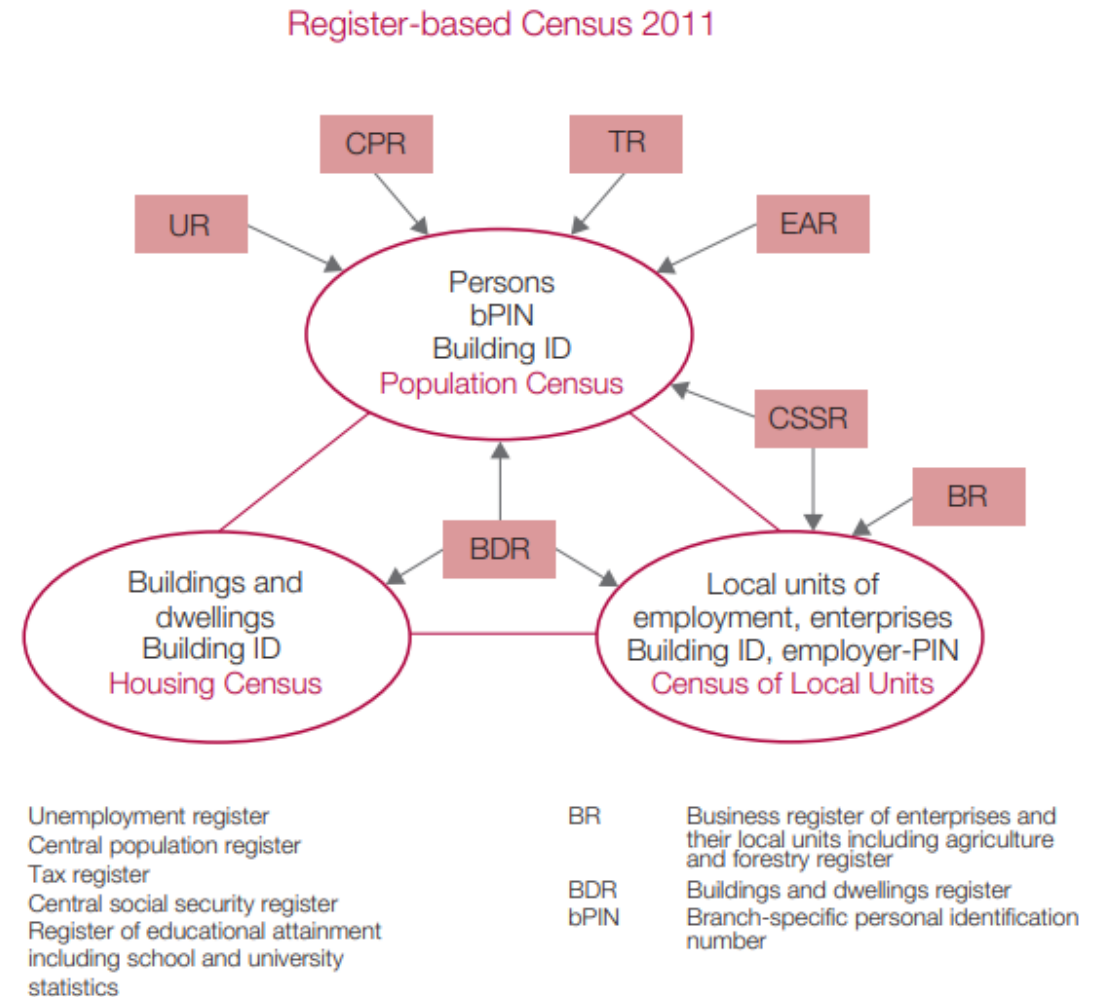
Register-based Census 2011

CPR

TR

UR

EAR

Persons
bPIN
Building ID
Population Census

CSSR

BR

BDR

Buildings and dwellings
Building ID
Housing Census

Local units of employment, enterprises
Building ID, employer-PIN
Census of Local Units

Unemployment register
Central population register
Tax register
Central social security register
Register of educational attainment including school and university statistics

BR Business register of enterprises and their local units including agriculture and forestry register
BDR Buildings and dwellings register
bPIN Branch-specific personal identification number